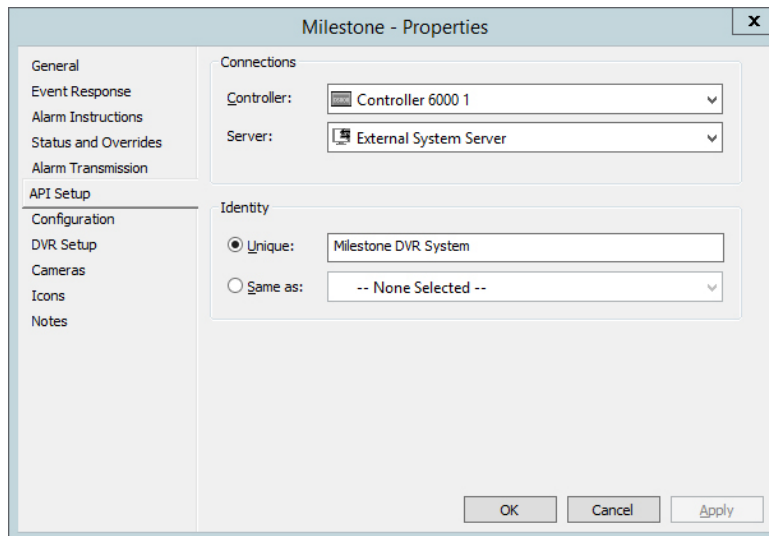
Milestone - Properties

x

General
Event Response
Alarm Instructions
Status and Overrides
Alarm Transmission
API Setup
Configuration
DVR Setup
Cameras
Icons
Notes

Connections

Controller: Controller 6000 1

Server: External System Server

Identity

Unique: Milestone DVR System

Same as: -- None Selected --

OK
Cancel
Apply